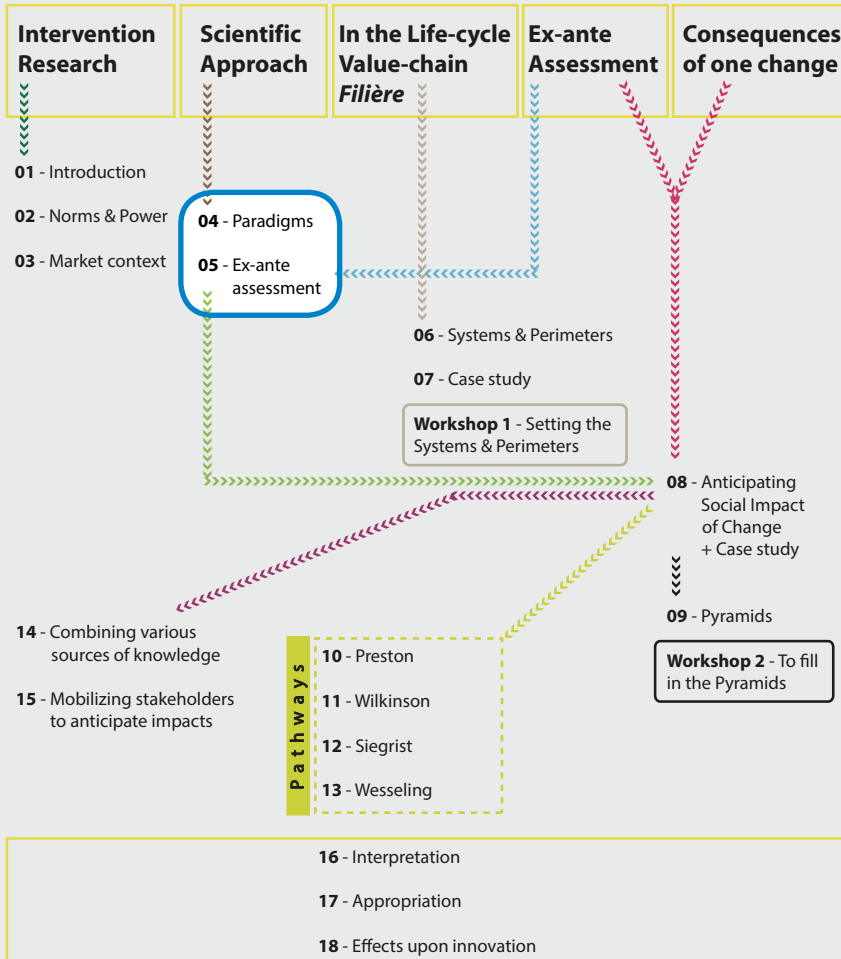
Intervention Research

Scientific Approach

In the Life-cycle Value-chain *Filière*

Ex-ante Assessment

Consequences of one change

**01** - Introduction

**02** - Norms & Power

**03** - Market context

**04** - Paradigms

**05** - Ex-ante assessment

**06** - Systems & Perimeters

**07** - Case study

**Workshop 1** - Setting the Systems & Perimeters

**08** - Anticipating Social Impact of Change + Case study

**09** - Pyramids

**Workshop 2** - To fill in the Pyramids

**14** - Combining various sources of knowledge

**15** - Mobilizing stakeholders to anticipate impacts

Pathways

**10** - Preston

**11** - Wilkinson

**12** - Siegrist

**13** - Wesseling

**16** - Interpretation

**17** - Appropriation

**18** - Effects upon innovation